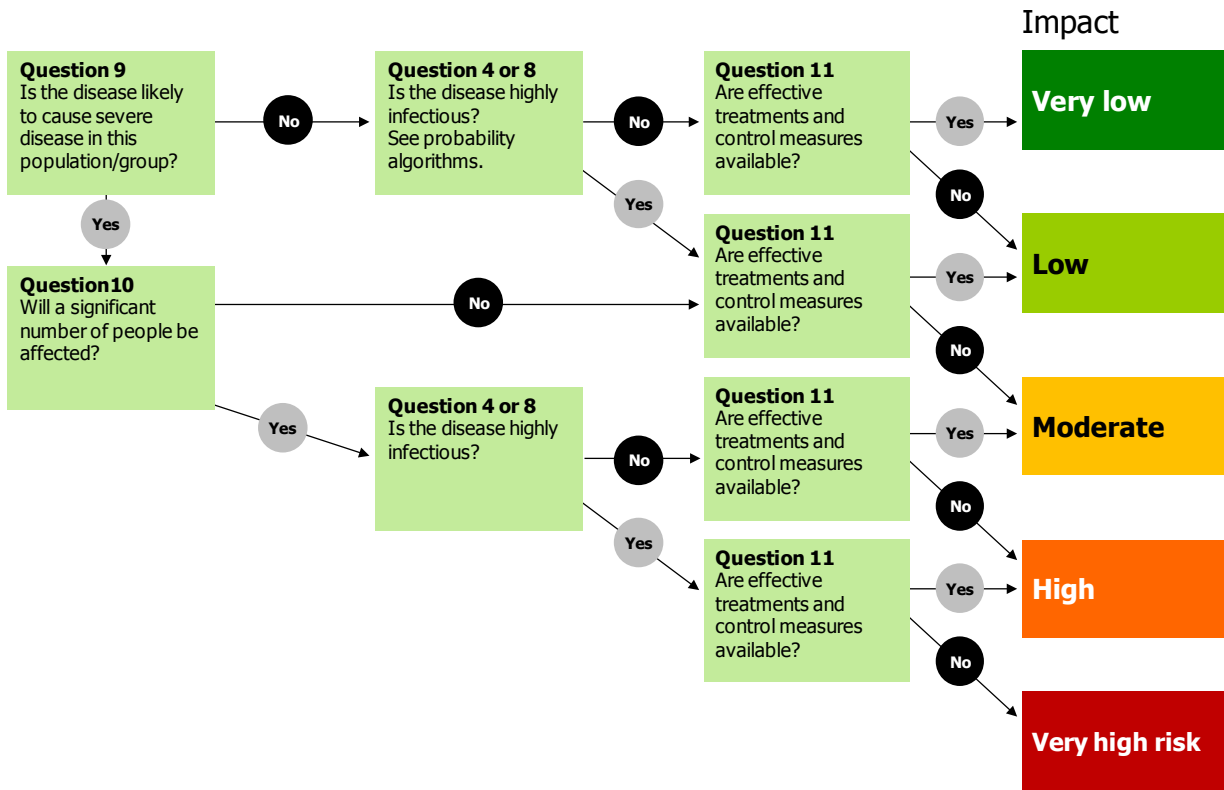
Impact

Question 9
Is the disease likely to cause severe disease in this population/group?

No

Question 4 or 8
Is the disease highly infectious?
See probability algorithms.

No

Question 11
Are effective treatments and control measures available?

Yes

Very low

Yes

No

Yes

Question 11
Are effective treatments and control measures available?

Yes

Low

Question10
Will a significant number of people be affected?

No

No

Yes

Question 4 or 8
Is the disease highly infectious?

No

Question 11
Are effective treatments and control measures available?

Yes

Moderate

No

Yes

Question 11
Are effective treatments and control measures available?

Yes

High

No

Very high risk